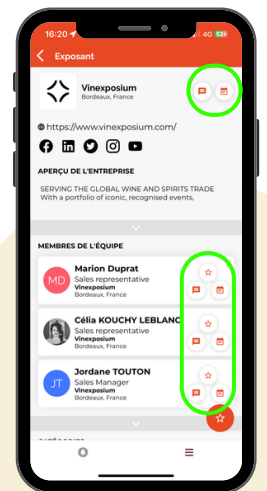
16:20

4G

Exposant

Vinexposium
Bordeaux, France

https://www.vinexposium.com/

APERÇU DE L'ENTREPRISE

SERVING THE GLOBAL WINE AND SPIRITS TRADE
With a portfolio of iconic, recognised events,

MEMBRES DE L'ÉQUIPE

MD
Marion Duprat
Sales representative
Vinexposium
Bordeaux, France

Célia KOUCHY LEBLANC
Sales representative
Vinexposium
Bordeaux, France

JT
Jordane TOUTON
Sales Manager
Vinexposium
Bordeaux, France